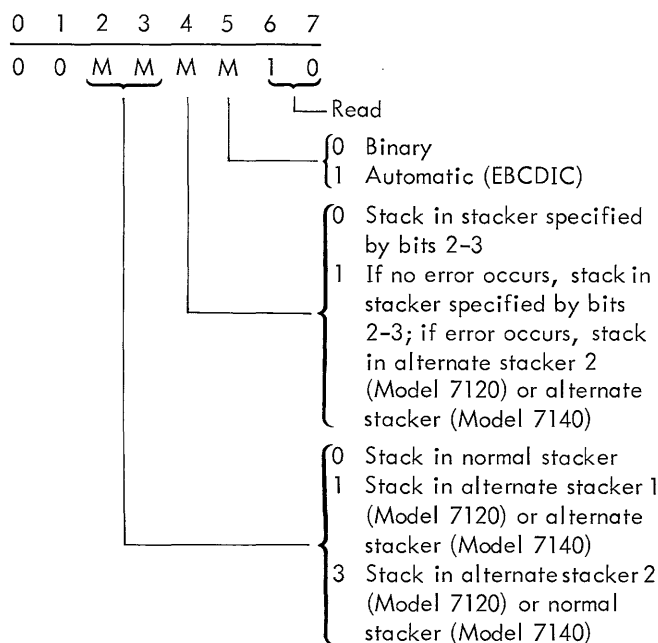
| 0 | 1 | 2 | 3 | 4 | 5 | 6 | 7 |
|---|---|---|---|---|---|---|---|
| 0 | 0 | M | M | M | M | 1 | 0 |

Read

0 Binary
1 Automatic (EBCDIC)

0 Stack in stacker specified by bits 2-3
1 If no error occurs, stack in stacker specified by bits 2-3; if error occurs, stack in alternate stacker 2 (Model 7120) or alternate stacker (Model 7140)

0 Stack in normal stacker
1 Stack in alternate stacker 1 (Model 7120) or alternate stacker (Model 7140)
3 Stack in alternate stacker 2 (Model 7120) or normal stacker (Model 7140)